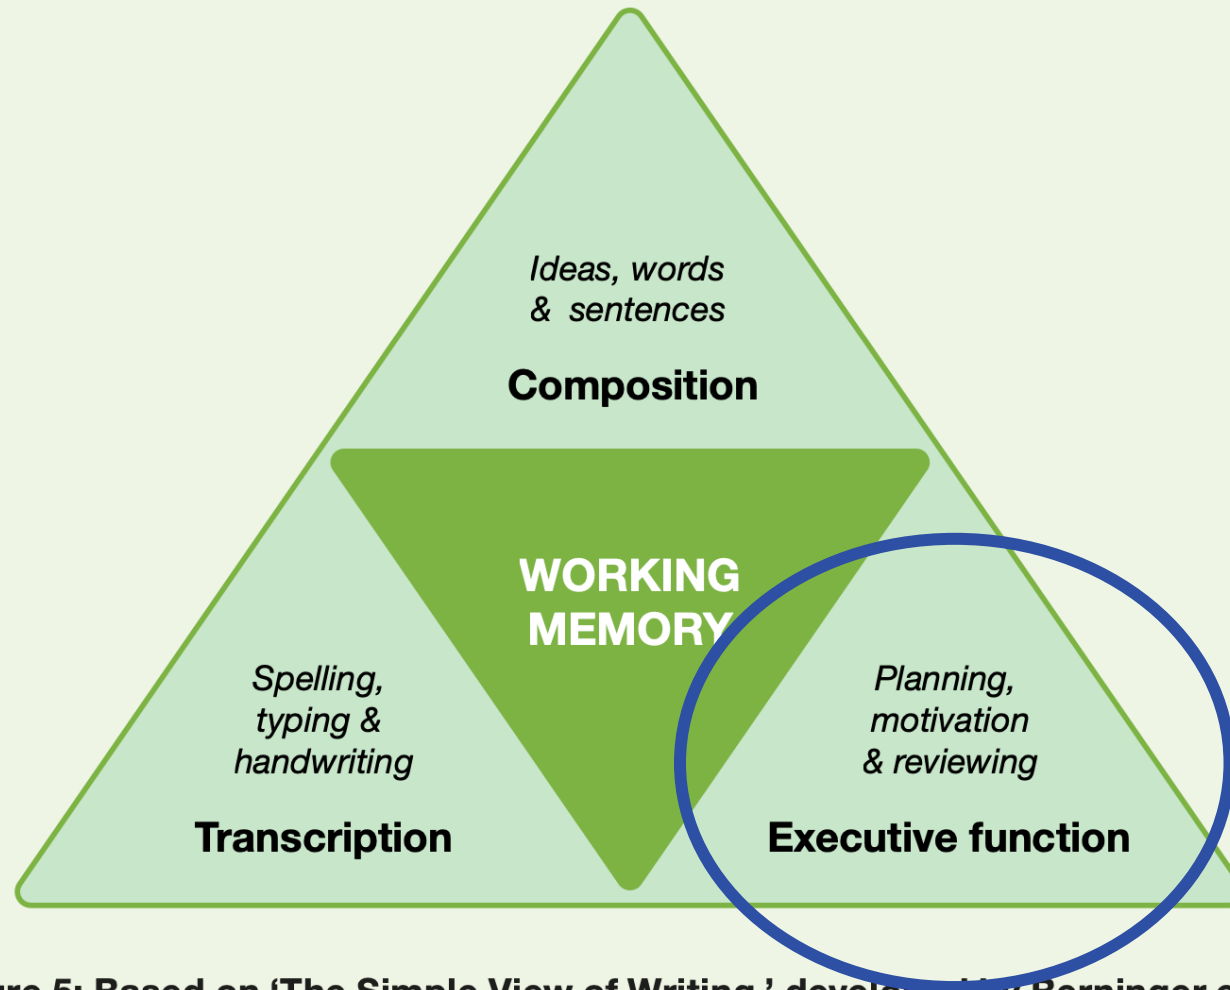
Ideas, words & sentences

Composition

WORKING MEMORY

Spelling, typing & handwriting

Transcription

Planning, motivation & reviewing

Executive function

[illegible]re 5: Based on 'The Simple View of Writing,' develo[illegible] Berninger a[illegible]